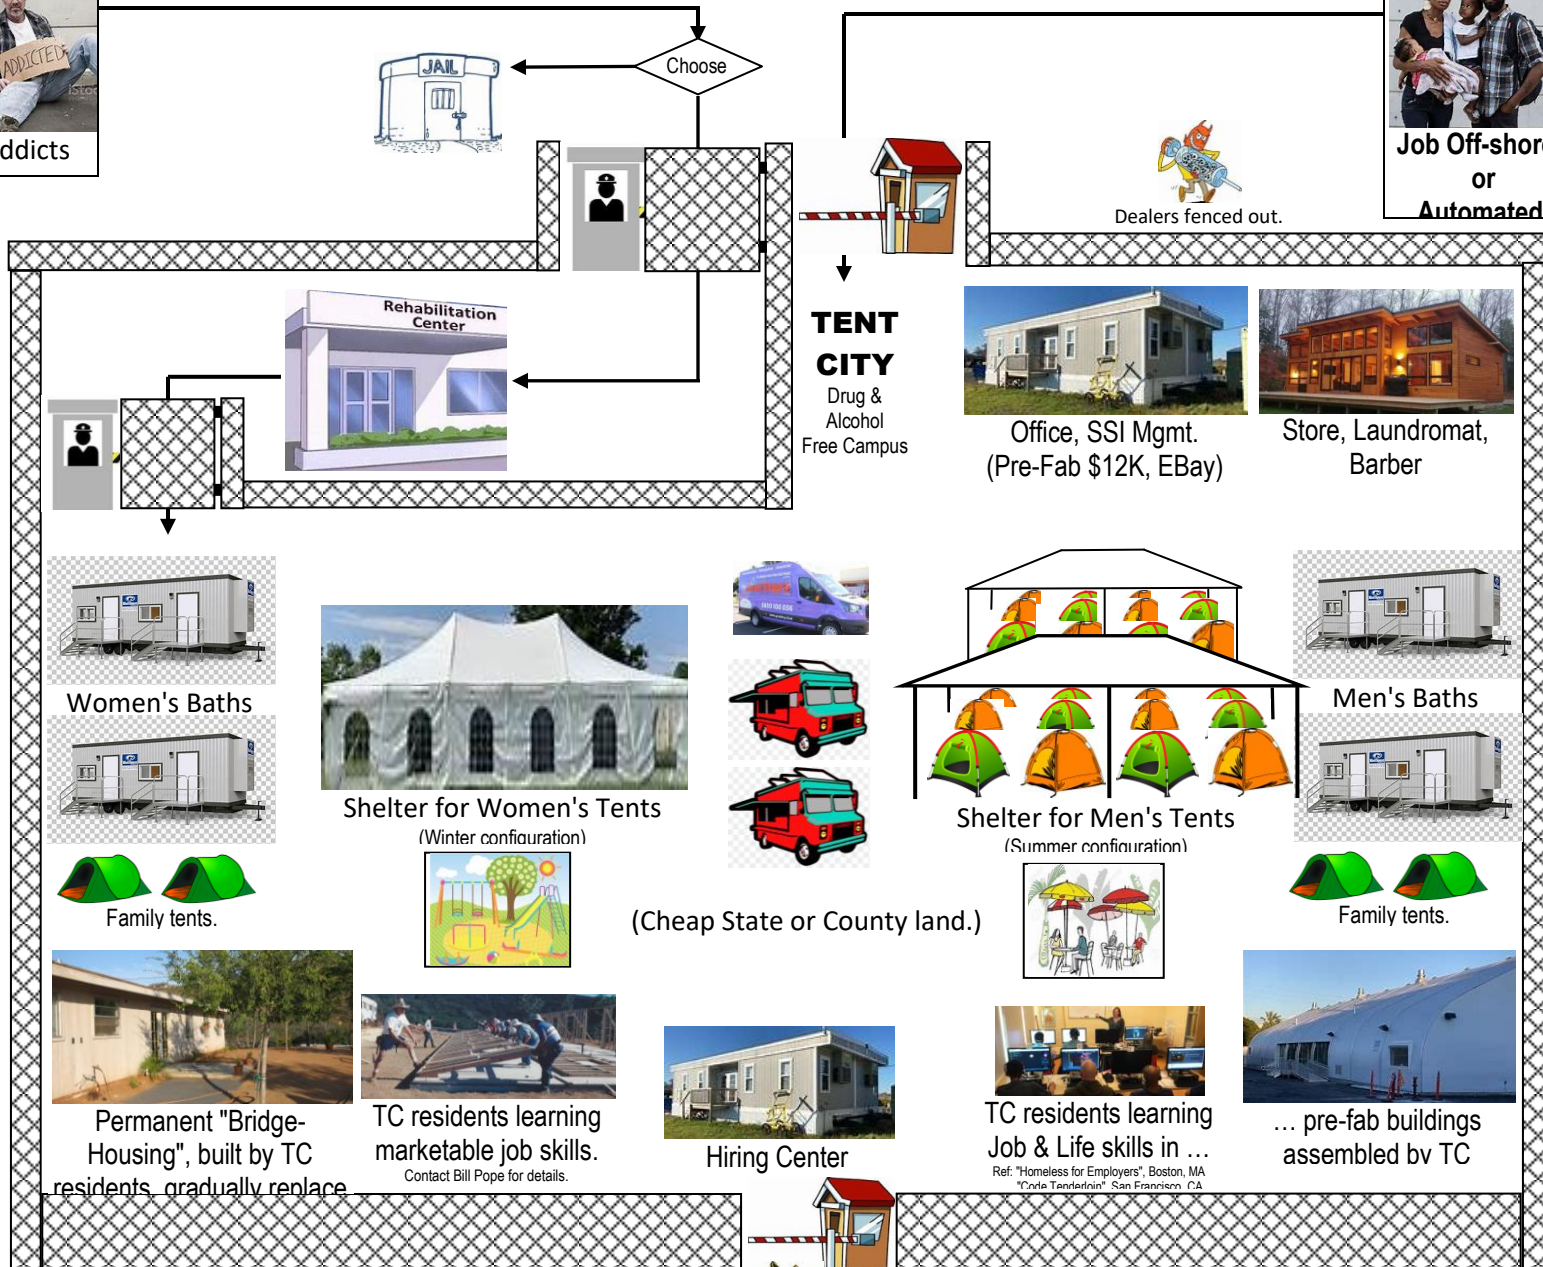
ADDICTED

ddicts

JAIL

Choose

Job Off-shor
or
Automated

Dealers fenced out.

Rehabilitation Center

TENT CITY
Drug & Alcohol Free Campus

Office, SSI Mgmt.
(Pre-Fab $12K, EBay)

Store, Laundromat, Barber

Women's Baths

Shelter for Women's Tents
(Winter configuration)

Shelter for Men's Tents
(Summer configuration)

Men's Baths

Family tents.

Family tents.

(Cheap State or County land.)

Permanent "Bridge-Housing", built by TC residents, gradually replace

TC residents learning marketable job skills.
Contact Bill Pope for details.

Hiring Center

TC residents learning Job & Life skills in ...
Ref: "Homeless for Employers", Boston, MA
"Code Tenderloin", San Francisco, CA

... pre-fab buildings assembled by TC